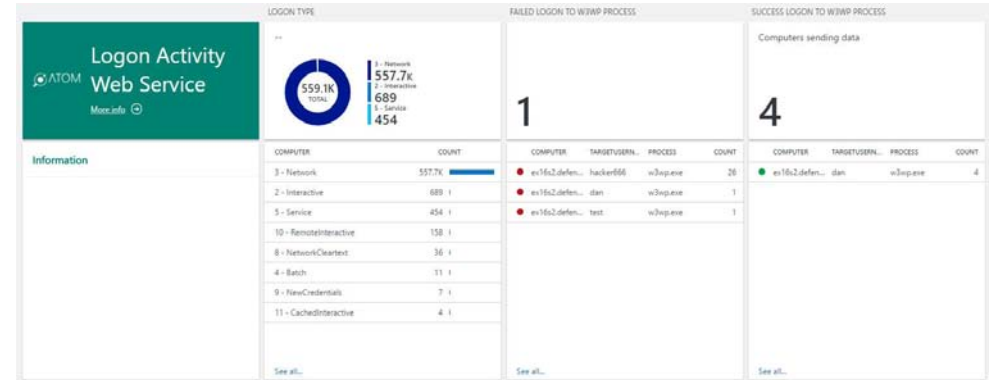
ATOM Logon Activity Web Service

More info

Information

LOGON TYPE

...

559.1K
TOTAL

3 - Network
557.7K
2 - Interactive
689
5 - Service
454

| COMPUTER | COUNT |
|---|---|
| 3 - Network | 557.7K |
| 2 - Interactive | 689 |
| 5 - Service | 454 |
| 10 - RemoteInteractive | 158 |
| 8 - NetworkCleartext | 36 |
| 4 - Batch | 11 |
| 9 - NewCredentials | 7 |
| 11 - CachedInteractive | 4 |

See all...

FAILED LOGON TO W3WP PROCESS

1

| COMPUTER | TARGETUSERN... | PROCESS | COUNT |
|---|---|---|---|
| ex16s2.defen... | hacker666 | w3wp.exe | 26 |
| ex16s2.defen... | dan | w3wp.exe | 1 |
| ex16s2.defen... | test | w3wp.exe | 1 |

See all...

SUCCESS LOGON TO W3WP PROCESS

Computers sending data

4

| COMPUTER | TARGETUSERN... | PROCESS | COUNT |
|---|---|---|---|
| ex16s2.defen... | dan | w3wp.exe | 4 |

See all...